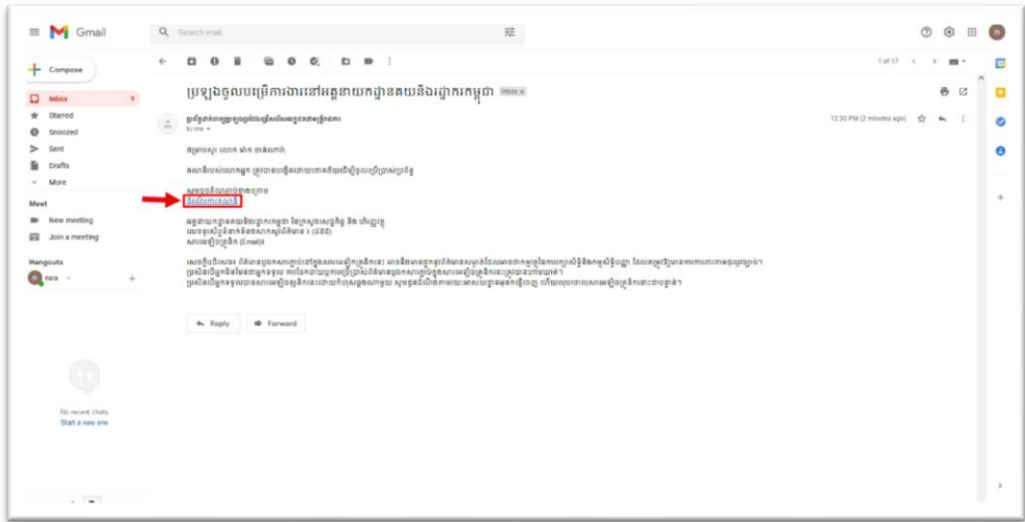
Gmail

Search mail

Compose

Inbox 9
Starred
Snoozed
Sent
Drafts
More

Meet
New meeting
Join a meeting

Hangouts
nara

No recent chats
Start a new one

1 of 17

ប្រឡងចូលបម្រើការងារនៅអគ្គនាយកដ្ឋានគយនិងរដ្ឋាករកម្ពុជា Inbox ×

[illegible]
to me

12:30 PM (2 minutes ago)

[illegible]

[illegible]

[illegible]
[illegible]

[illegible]
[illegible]
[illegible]

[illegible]
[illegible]
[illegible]

Reply
Forward